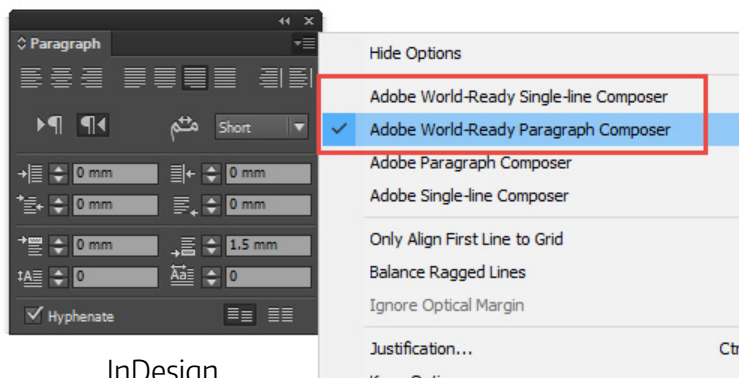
Paragraph

Short

0 mm
0 mm
0 mm
0 mm
0 mm
1.5 mm
0
0

Hyphenate

Hide Options

Adobe World-Ready Single-line Composer

Adobe World-Ready Paragraph Composer

Adobe Paragraph Composer

Adobe Single-line Composer

Only Align First Line to Grid

Balance Ragged Lines

Ignore Optical Margin

Justification... Ctr

InDesign